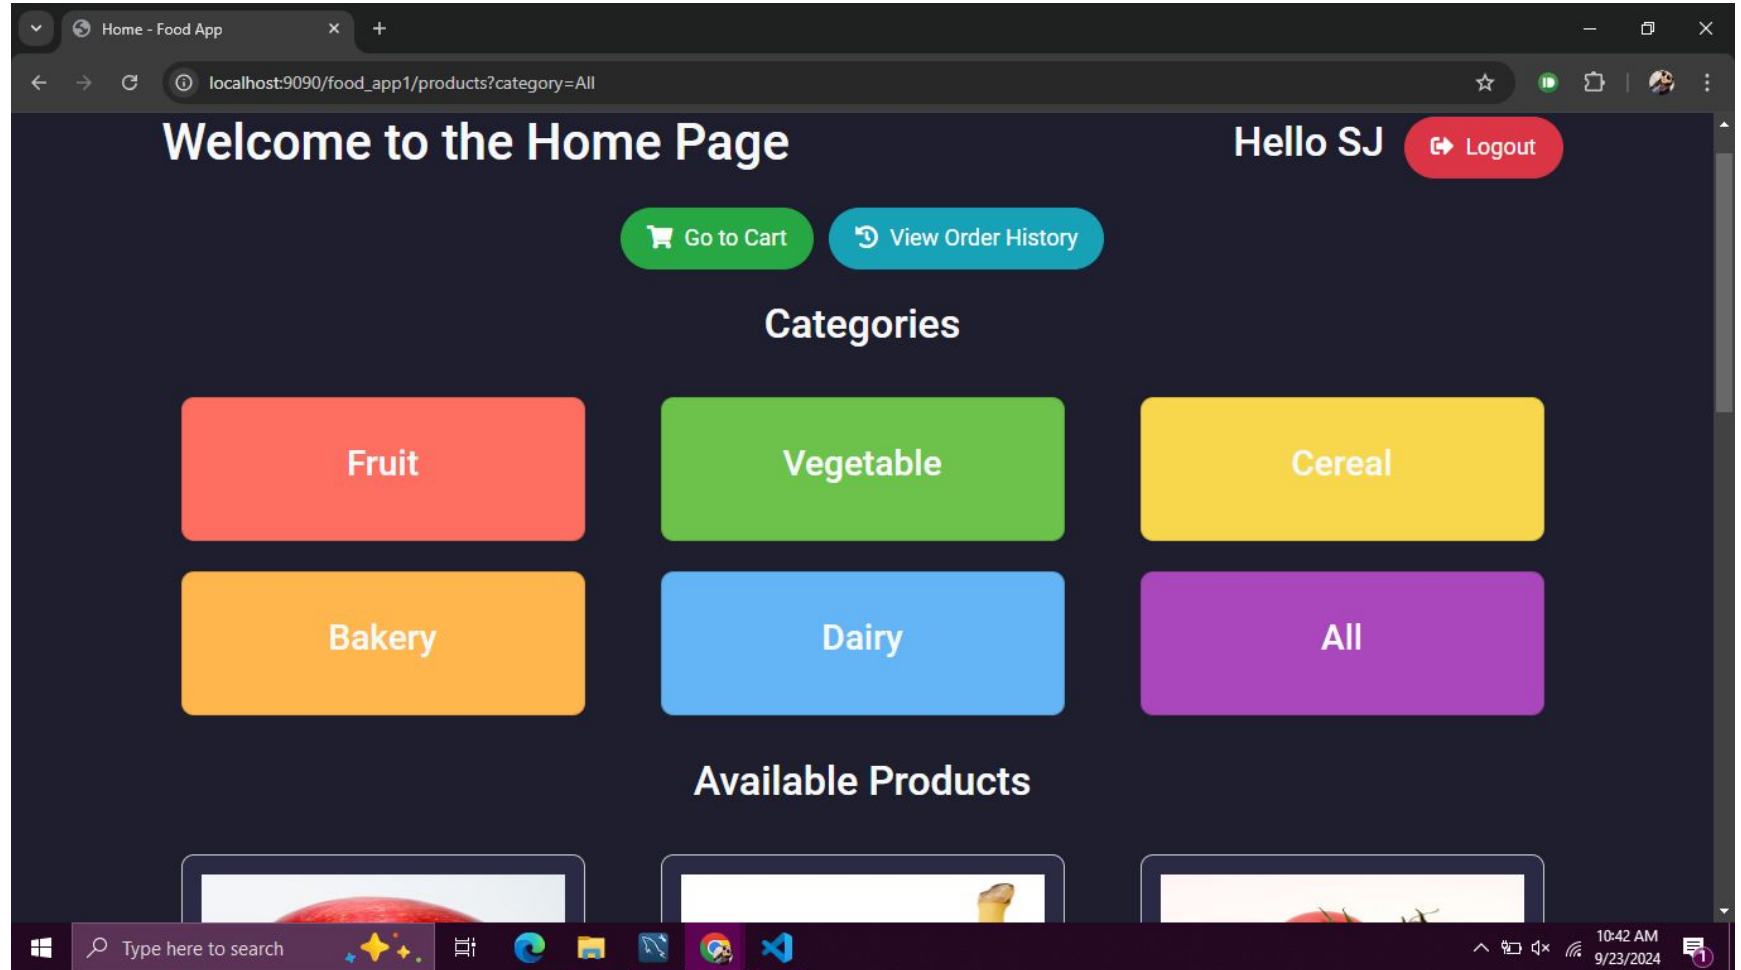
Home - Food App

localhost:9090/food_app1/products?category=All

Welcome to the Home Page

Hello SJ

Logout

Go to Cart

View Order History

Categories

Fruit

Vegetable

Cereal

Bakery

Dairy

All

Available Products

Type here to search

10:42 AM
9/23/2024